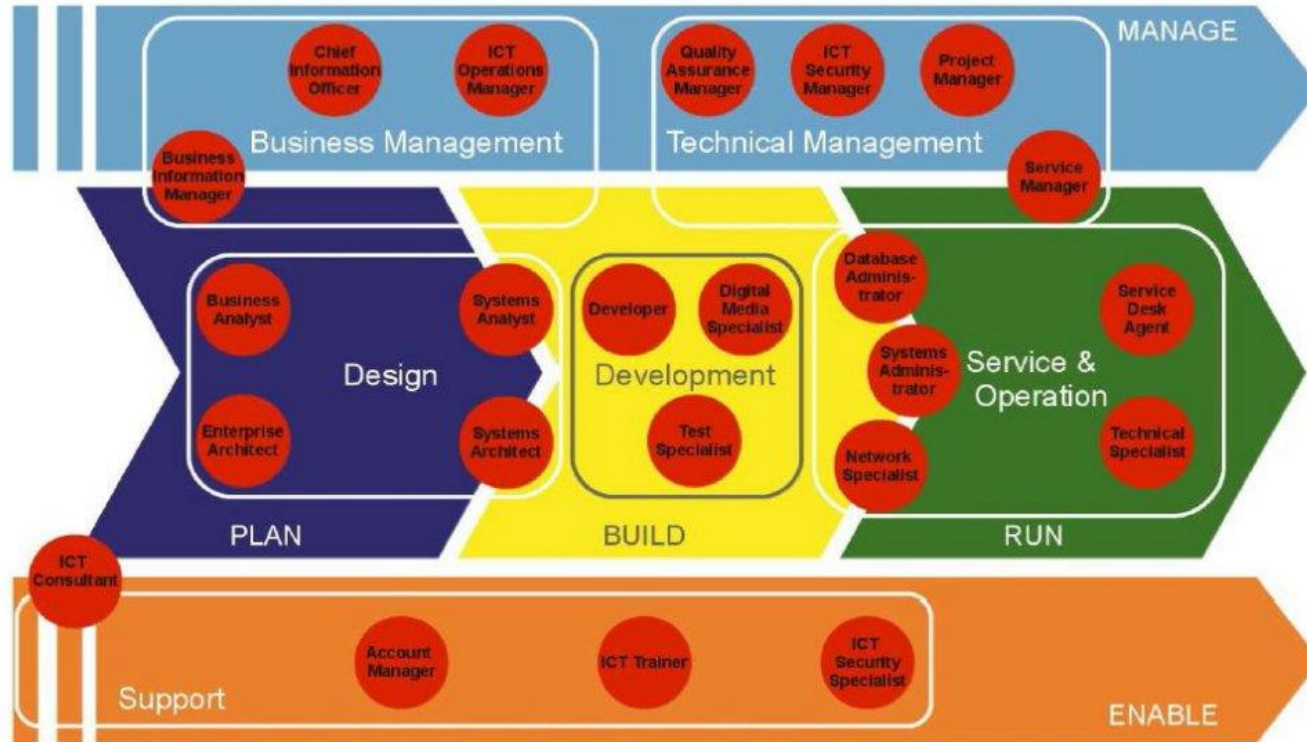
MANAGE

Chief Information Officer

ICT Operations Manager

Quality Assurance Manager

ICT Security Manager

Project Manager

Business Information Manager

Business Management

Technical Management

Service Manager

Business Analyst

Systems Analyst

Design

Enterprise Architect

Systems Architect

Developer

Digital Media Specialist

Development

Test Specialist

Database Administrator

Systems Administrator

Network Specialist

Service & Operation

Service Desk Agent

Technical Specialist

PLAN

BUILD

RUN

ICT Consultant

Account Manager

ICT Trainer

ICT Security Specialist

Support

ENABLE